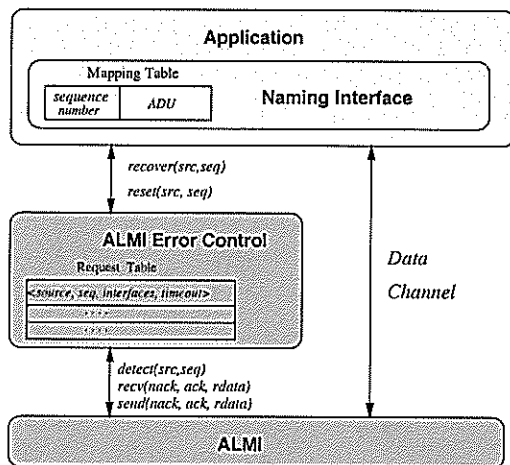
Application

Mapping Table

| sequence number | ADU |
|---|---|

Naming Interface

recover(src,seq)
reset(src, seq)

ALMI Error Control

Request Table

<source, seq, interfaces, timeout>
.....
.....

Data Channel

detect(src,seq)
recv(nack, ack, rdata)
send(nack, ack, rdata)

ALMI